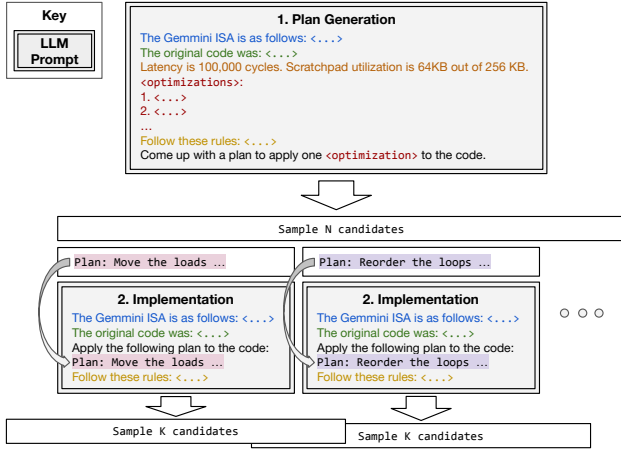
Key

LLM Prompt

1. Plan Generation

The Gemmini ISA is as follows: <...>
The original code was: <...>
Latency is 100,000 cycles. Scratchpad utilization is 64KB out of 256 KB.
<optimizations>:
1. <...>
2. <...>
...
Follow these rules: <...>
Come up with a plan to apply one <optimization> to the code.

Sample N candidates

Plan: Move the loads ...

Plan: Reorder the loops ...

2. Implementation

The Gemmini ISA is as follows: <...>
The original code was: <...>
Apply the following plan to the code:
Plan: Move the loads ...
Follow these rules: <...>

2. Implementation

The Gemmini ISA is as follows: <...>
The original code was: <...>
Apply the following plan to the code:
Plan: Reorder the loops ...
Follow these rules: <...>

Sample K candidates

Sample K candidates